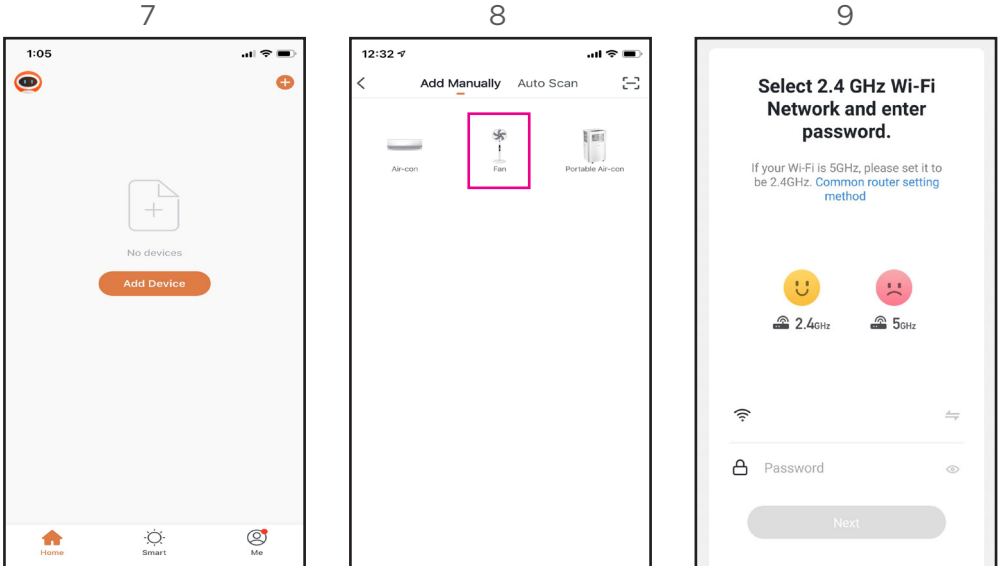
7

1:05

No devices

Add Device

Home Smart Me

8

12:32

Add Manually Auto Scan

Air-con Fan Portable Air-con

9

Select 2.4 GHz Wi-Fi Network and enter password.

If your Wi-Fi is 5GHz, please set it to be 2.4GHz. Common router setting method

2.4GHz 5GHz

Password

Next